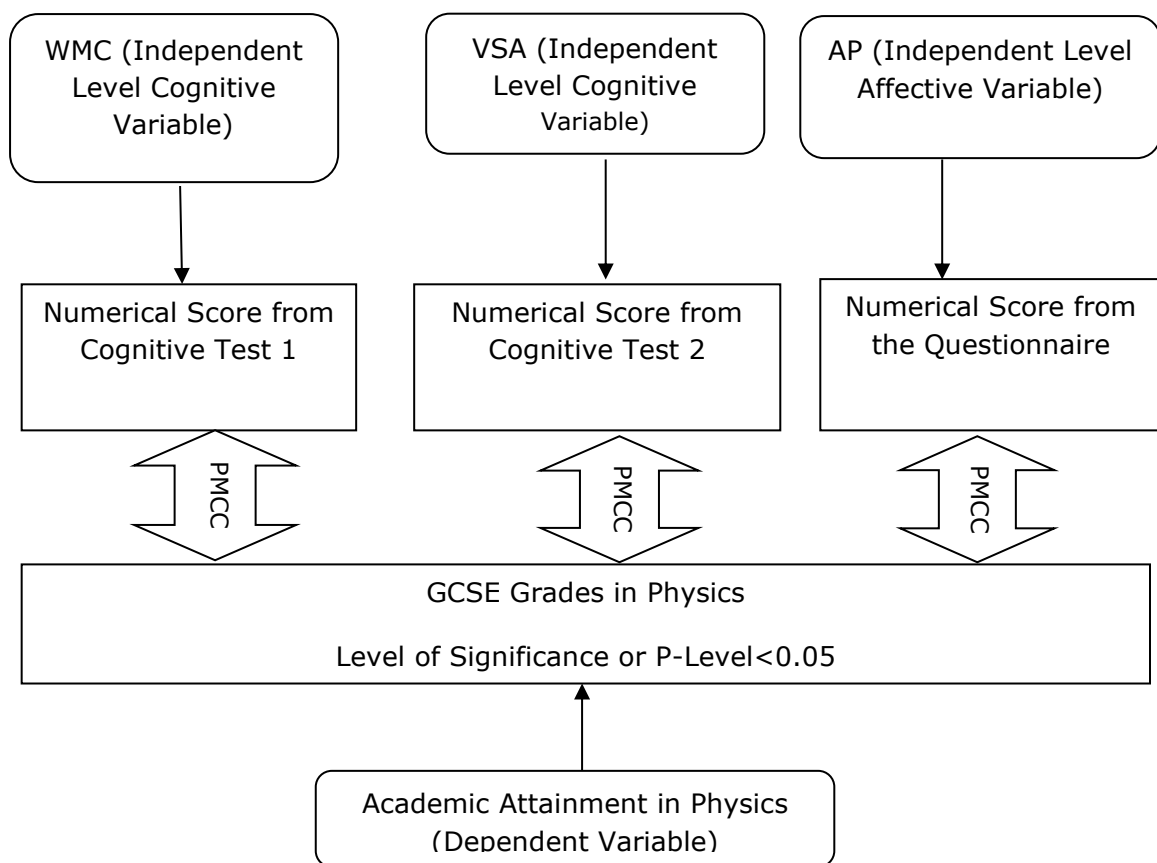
WMC (Independent Level Cognitive Variable)

VSA (Independent Level Cognitive Variable)

AP (Independent Level Affective Variable)

Numerical Score from Cognitive Test 1

Numerical Score from Cognitive Test 2

Numerical Score from the Questionnaire

PMCC

PMCC

PMCC

GCSE Grades in Physics

Level of Significance or P-Level<0.05

Academic Attainment in Physics (Dependent Variable)